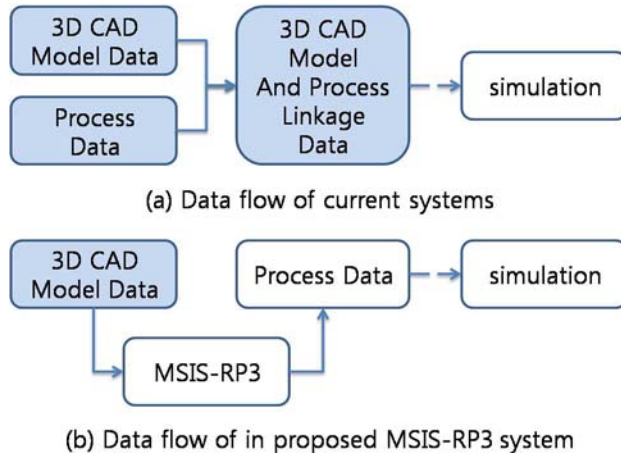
3D CAD Model Data

Process Data

3D CAD Model And Process Linkage Data

simulation

(a) Data flow of current systems

3D CAD Model Data

Process Data

simulation

MSIS-RP3

(b) Data flow of in proposed MSIS-RP3 system